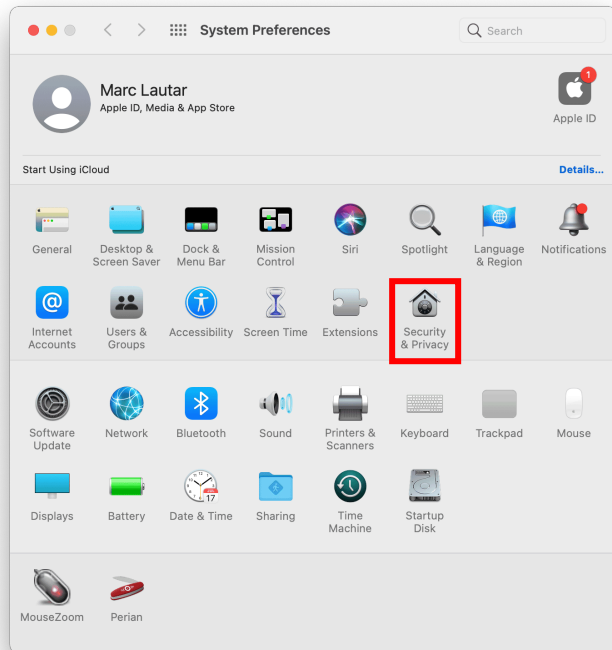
System Preferences

Search

Marc Lautar
Apple ID, Media & App Store

1
Apple ID

Start Using iCloud

Details...

General
Desktop & Screen Saver
Dock & Menu Bar
Mission Control
Siri
Spotlight
Language & Region
Notifications

Internet Accounts
Users & Groups
Accessibility
Screen Time
Extensions
Security & Privacy

Software Update
Network
Bluetooth
Sound
Printers & Scanners
Keyboard
Trackpad
Mouse

Displays
Battery
Date & Time
Sharing
Time Machine
Startup Disk

MouseZoom
Perian